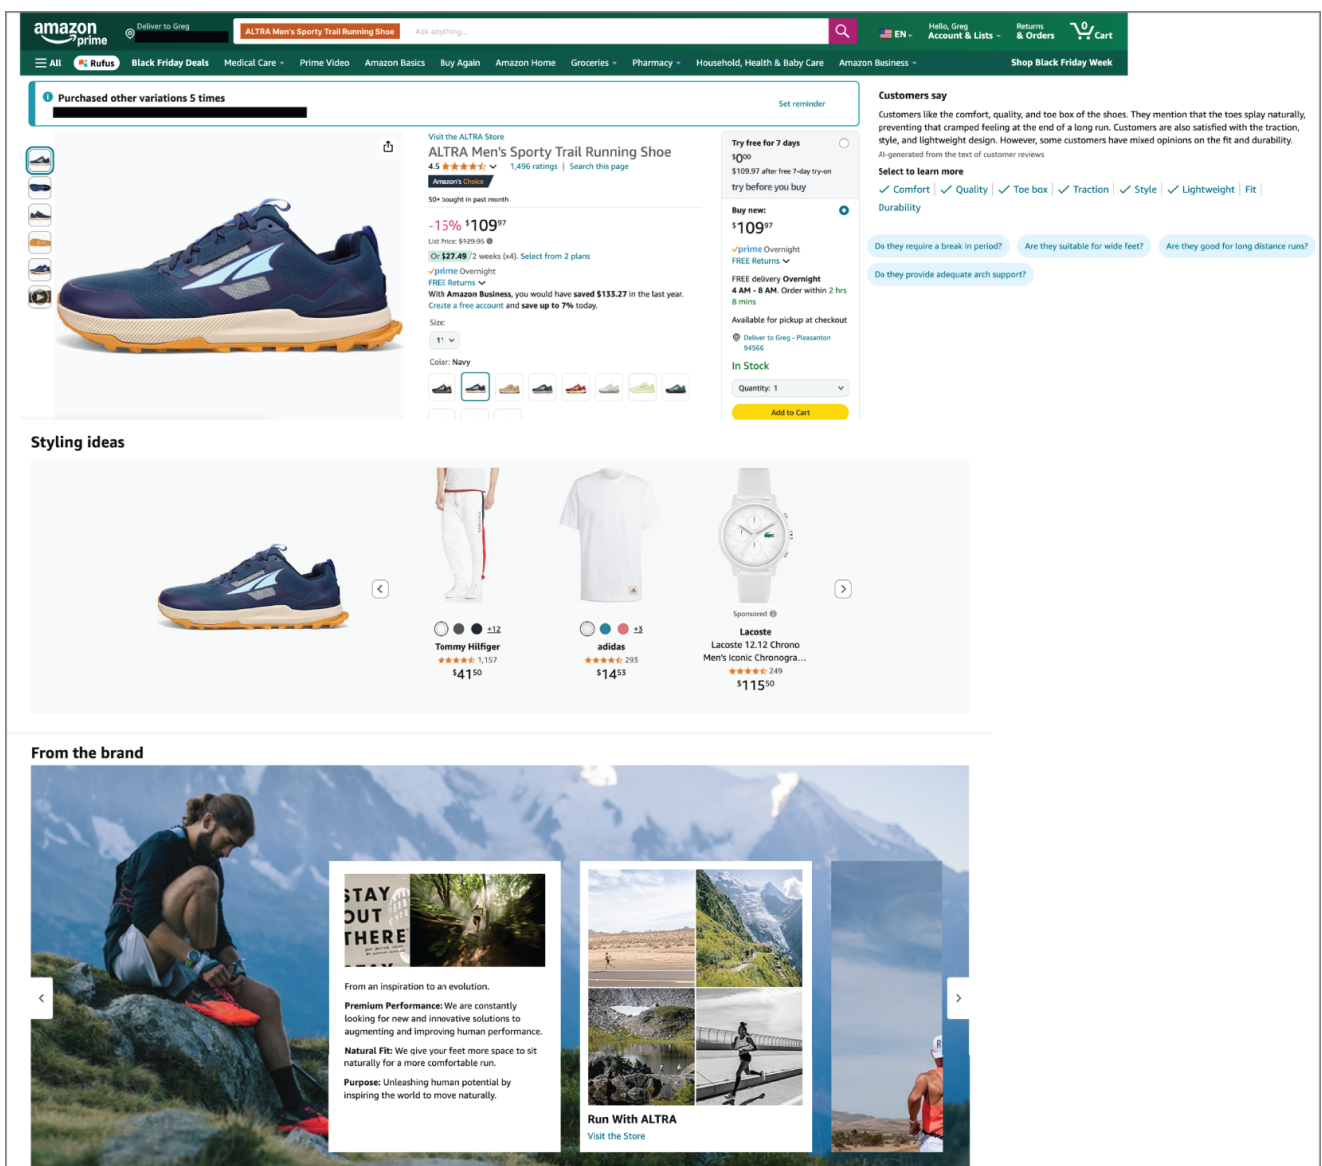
amazon prime
Deliver to Greg
ALTRA Men's Sporty Trail Running Shoe
Ask anything...
EN
Hello, Greg
Account & Lists
Returns
& Orders
0
Cart

All
Rufus
Black Friday Deals
Medical Care
Prime Video
Amazon Basics
Buy Again
Amazon Home
Groceries
Pharmacy
Household, Health & Baby Care
Amazon Business
Shop Black Friday Week

Purchased other variations 5 times
Set reminder

Visit the ALTRA Store
ALTRA Men's Sporty Trail Running Shoe
4.5 1,496 ratings | Search this page
Amazon's Choice
50+ bought in past month
-15% $109^{97}$
List Price: $129.95
Or $27.49 /2 weeks (x4). Select from 2 plans
prime Overnight
FREE Returns
With Amazon Business, you would have saved $133.27 in the last year. Create a free account and save up to 7% today.
Size:
11
Color: Navy

Try free for 7 days
$0^{00}$
$109.97 after free 7-day try-on
try before you buy
Buy new:
$109^{97}$
prime Overnight
FREE Returns
FREE delivery Overnight
4 AM - 8 AM. Order within 2 hrs 8 mins
Available for pickup at checkout
Deliver to Greg - Pleasanton 94566
In Stock
Quantity: 1
Add to Cart

Customers say
Customers like the comfort, quality, and toe box of the shoes. They mention that the toes splay naturally, preventing that cramped feeling at the end of a long run. Customers are also satisfied with the traction, style, and lightweight design. However, some customers have mixed opinions on the fit and durability.
AI-generated from the text of customer reviews
Select to learn more
Comfort | Quality | Toe box | Traction | Style | Lightweight | Fit | Durability
Do they require a break in period?
Are they suitable for wide feet?
Are they good for long distance runs?
Do they provide adequate arch support?

Styling ideas
+12
Tommy Hilfiger
1,157
$41^{50}$
+3
adidas
293
$14^{53}$
Sponsored
Lacoste
Lacoste 12.12 Chrono Men's Iconic Chronogra...
249
$115^{50}$

From the brand
STAY OUT THERE
From an inspiration to an evolution.
Premium Performance: We are constantly looking for new and innovative solutions to augmenting and improving human performance.
Natural Fit: We give your feet more space to sit naturally for a more comfortable run.
Purpose: Unleashing human potential by inspiring the world to move naturally.
Run With ALTRA
Visit the Store